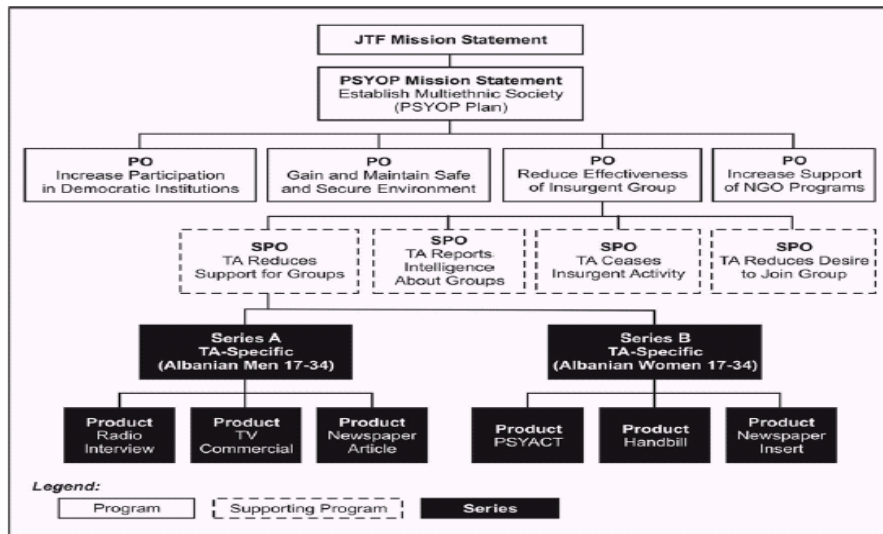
JTF Mission Statement

PSYOP Mission Statement
Establish Multiethnic Society
(PSYOP Plan)

PO
Increase Participation in Democratic Institutions

PO
Gain and Maintain Safe and Secure Environment

PO
Reduce Effectiveness of Insurgent Group

PO
Increase Support of NGO Programs

SPO
TA Reduces Support for Groups

SPO
TA Reports Intelligence About Groups

SPO
TA Ceases Insurgent Activity

SPO
TA Reduces Desire to Join Group

Series A
TA-Specific
(Albanian Men 17-34)

Series B
TA-Specific
(Albanian Women 17-34)

Product
Radio Interview

Product
TV Commercial

Product
Newspaper Article

Product
PSYACT

Product
Handbill

Product
Newspaper Insert

Legend:
Program
Supporting Program
Series